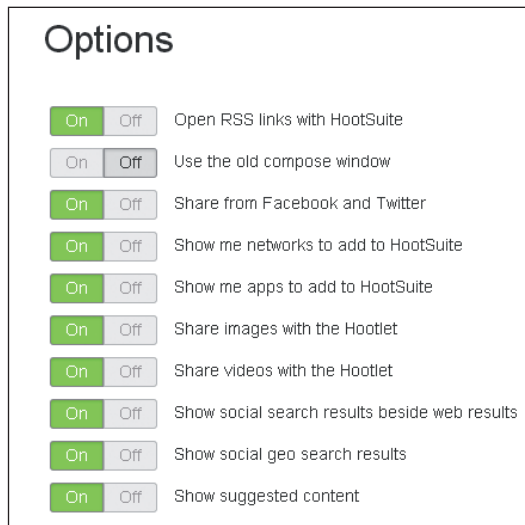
Options

On Off Open RSS links with HootSuite

On Off Use the old compose window

On Off Share from Facebook and Twitter

On Off Show me networks to add to HootSuite

On Off Show me apps to add to HootSuite

On Off Share images with the Hootlet

On Off Share videos with the Hootlet

On Off Show social search results beside web results

On Off Show social geo search results

On Off Show suggested content